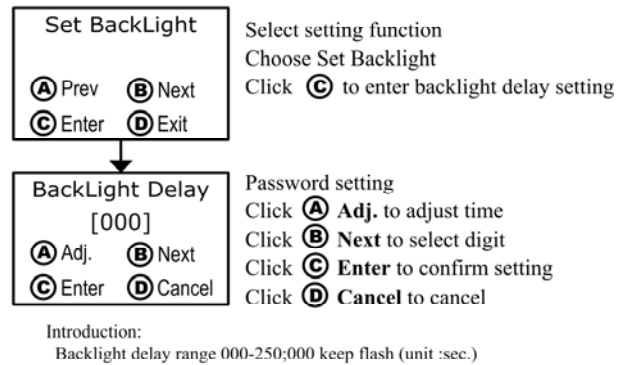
Set BackLight

Ⓐ Prev Ⓑ Next
Ⓒ Enter Ⓓ Exit

Select setting function
Choose Set Backlight
Click Ⓒ to enter backlight delay setting

BackLight Delay
[000]
Ⓐ Adj. Ⓑ Next
Ⓒ Enter Ⓓ Cancel

Password setting
Click Ⓐ **Adj.** to adjust time
Click Ⓑ **Next** to select digit
Click Ⓒ **Enter** to confirm setting
Click Ⓓ **Cancel** to cancel

Introduction:
Backlight delay range 000-250;000 keep flash (unit :sec.)